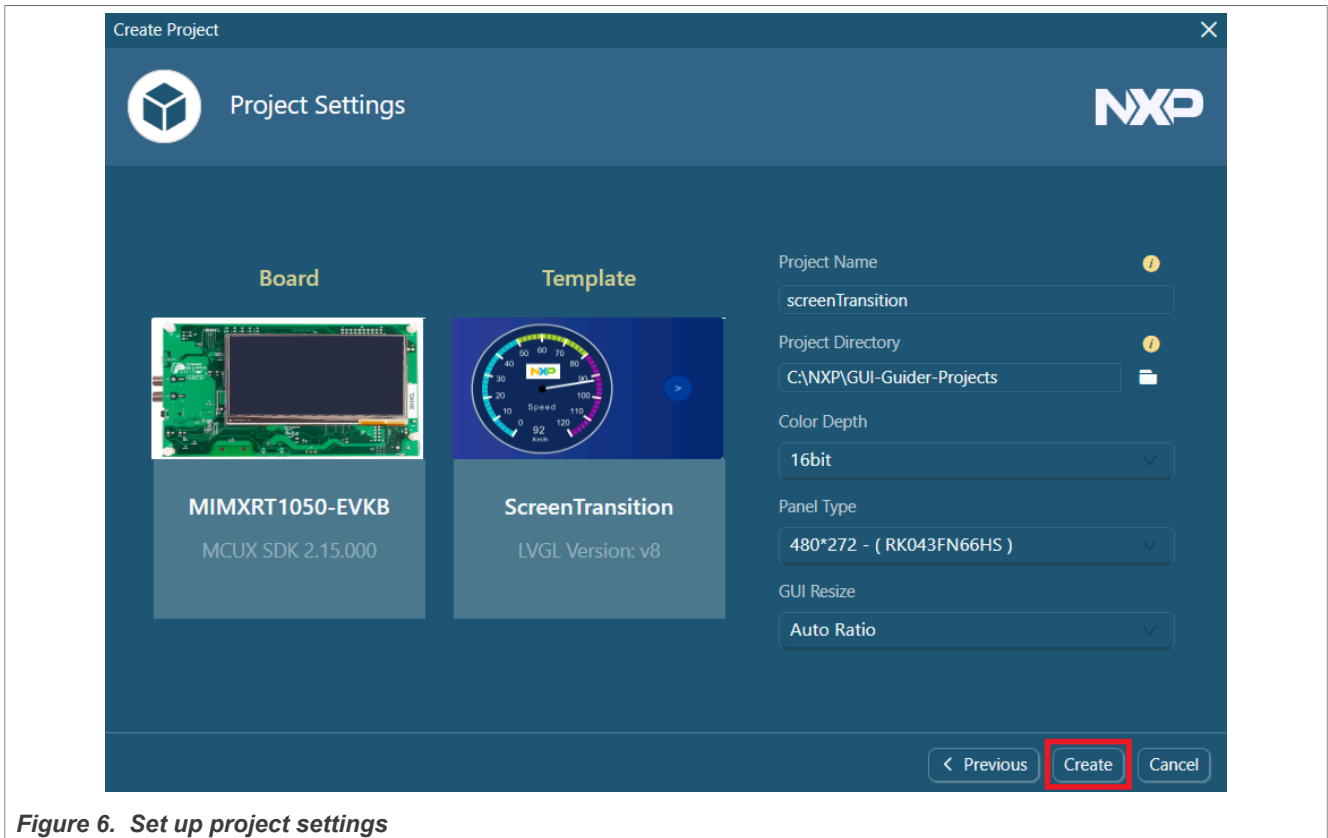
Create Project

Project Settings

NXP

Board

Template

MIMXRT1050-EVKB

MCUX SDK 2.15.000

50 60 70 40 NXP 80 30 90 20 100 10 Speed 110 0 92 Km/h 120

ScreenTransition

LVGL Version: v8

Project Name

screenTransition

Project Directory

C:\NXP\GUI-Guider-Projects

Color Depth

16bit

Panel Type

480*272 - ( RK043FN66HS )

GUI Resize

Auto Ratio

< Previous

Create

Cancel

Figure 6. Set up project settings